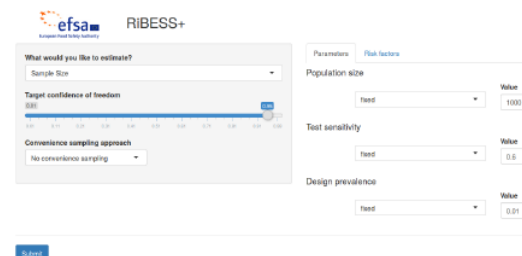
efsa
European Food Safety Authority

RiBESS+

What would you like to estimate?

Sample Size

Target confidence of freedom

0.95

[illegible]

Convenience sampling approach

No convenience sampling

Parameters

Risk factors

Population size

fixed

Value

1000

Test sensitivity

fixed

Value

0.5

Design prevalence

fixed

Value

0.01

Submit